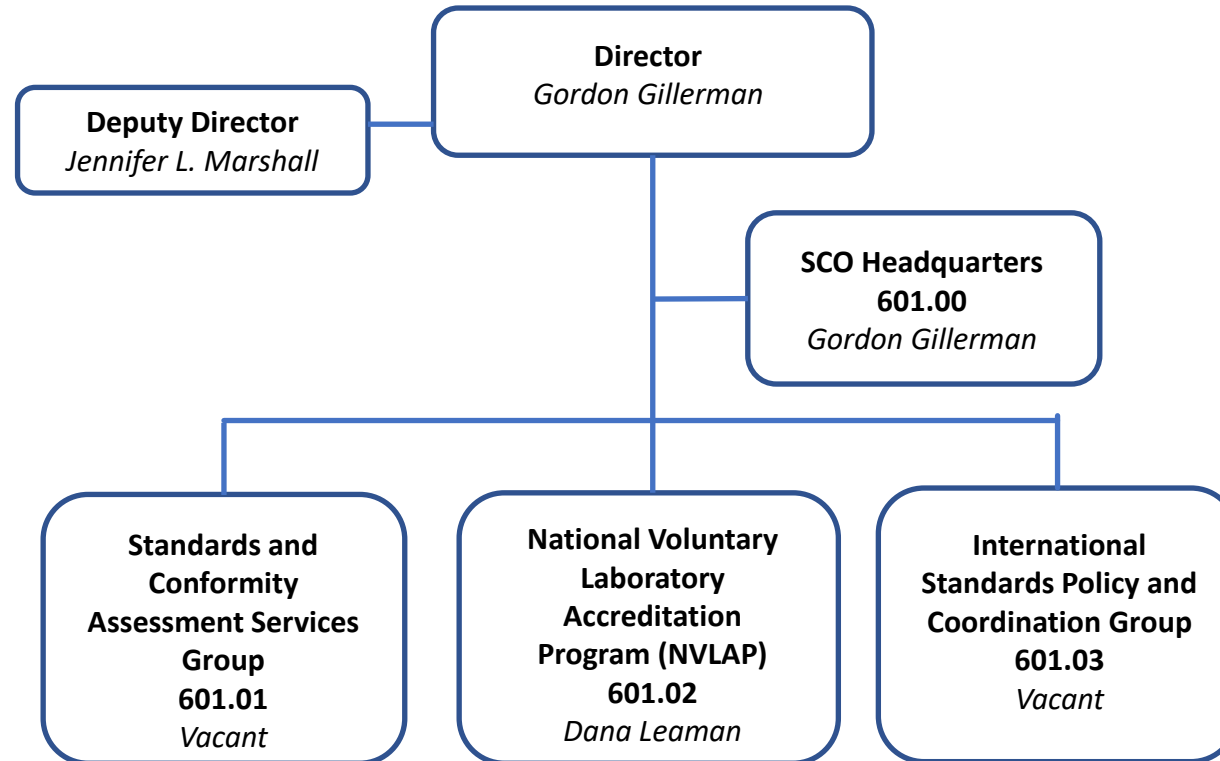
Director
Gordon Gillerman

Deputy Director
Jennifer L. Marshall

SCO Headquarters
601.00
Gordon Gillerman

Standards and Conformity Assessment Services Group
601.01
Vacant

National Voluntary Laboratory Accreditation Program (NVLAP)
601.02
Dana Leaman

International Standards Policy and Coordination Group
601.03
Vacant